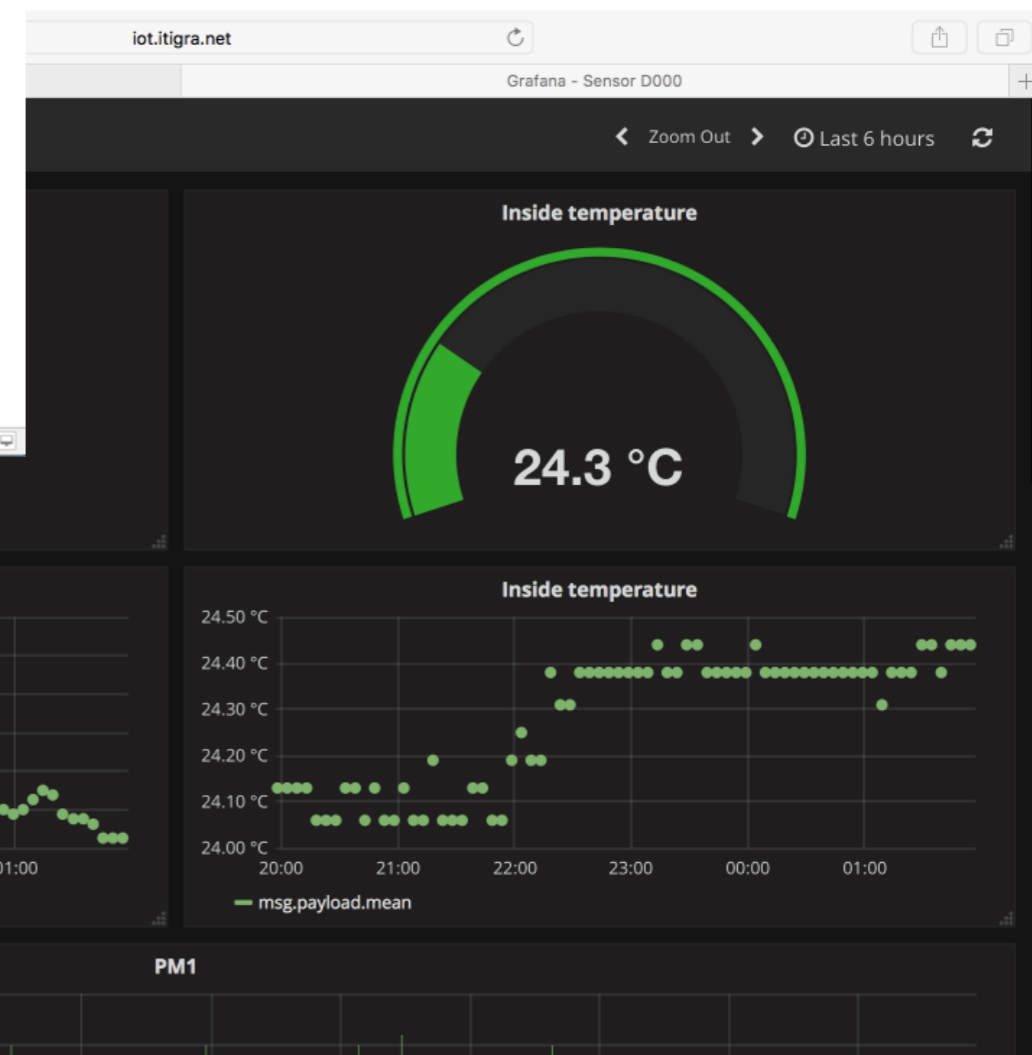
iot.itigra.net

Grafana - Sensor D000

Zoom Out

Last 6 hours

Inside temperature

24.3 °C

01:00

Inside temperature

24.50 °C
24.40 °C
24.30 °C
24.20 °C
24.10 °C
24.00 °C

20:00 21:00 22:00 23:00 00:00 01:00

msg.payload.mean

PM1